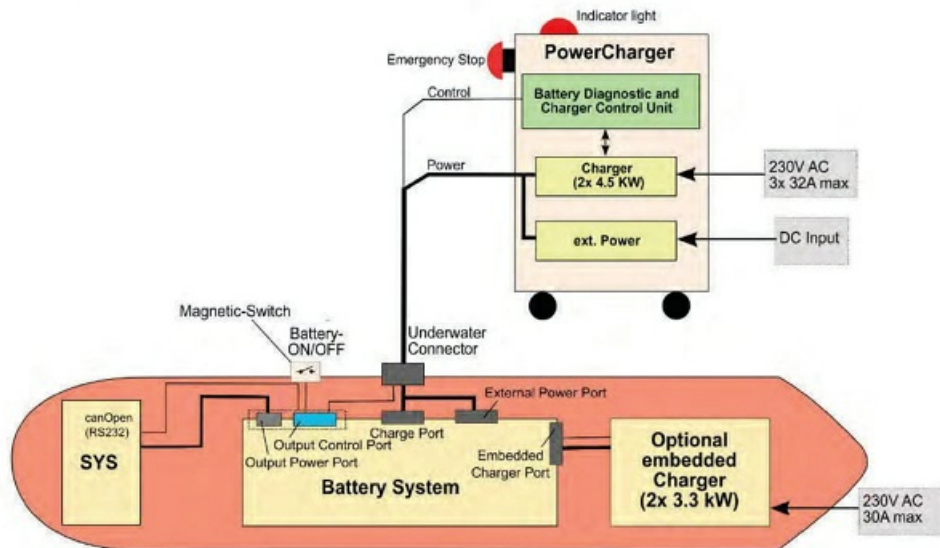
Indicator light

Emergency Stop

PowerCharger

Battery Diagnostic and Charger Control Unit

Control

Power

Charger (2x 4.5 KW)

230V AC 3x 32A max

ext. Power

DC Input

Magnetic-Switch

Battery-ON/OFF

Underwater Connector

External Power Port

canOpen (RS232)

SYS

Output Control Port

Output Power Port

Charge Port

Embedded Charger Port

Battery System

Optional embedded Charger (2x 3.3 kW)

230V AC 30A max